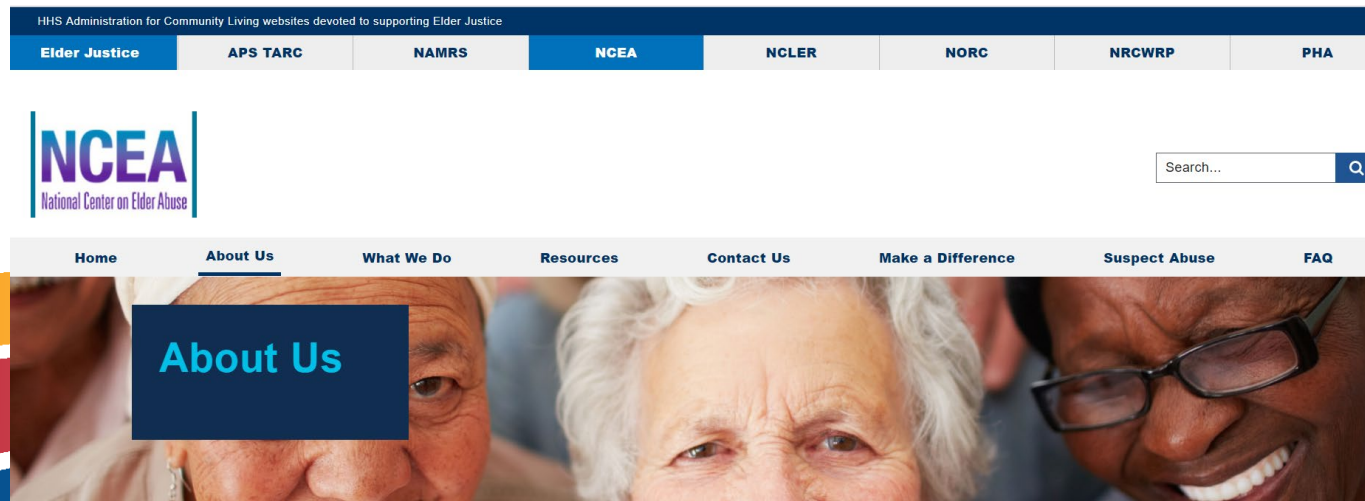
HHS Administration for Community Living websites devoted to supporting Elder Justice

Elder Justice | APS TARC | NAMRS | NCEA | NCLER | NORC | NRCWRP | PHA

NCEA
National Center on Elder Abuse

Search...

Home | About Us | What We Do | Resources | Contact Us | Make a Difference | Suspect Abuse | FAQ

About Us